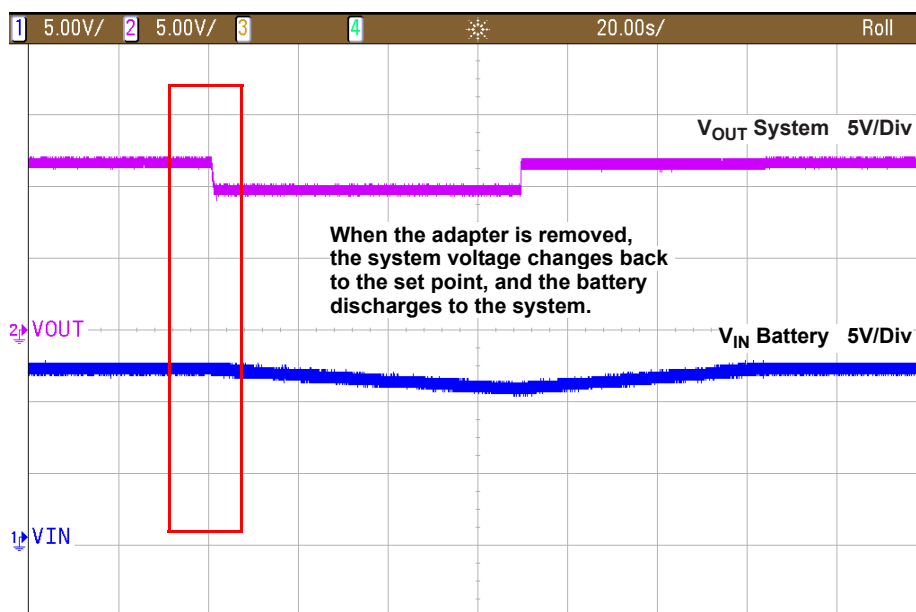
1 5.00V/ 2 5.00V/ 3 4 20.00s/ Roll

$V_{OUT}$ System 5V/Div

When the adapter is removed, the system voltage changes back to the set point, and the battery discharges to the system.

2 VOUT

$V_{IN}$ Battery 5V/Div

1 VIN